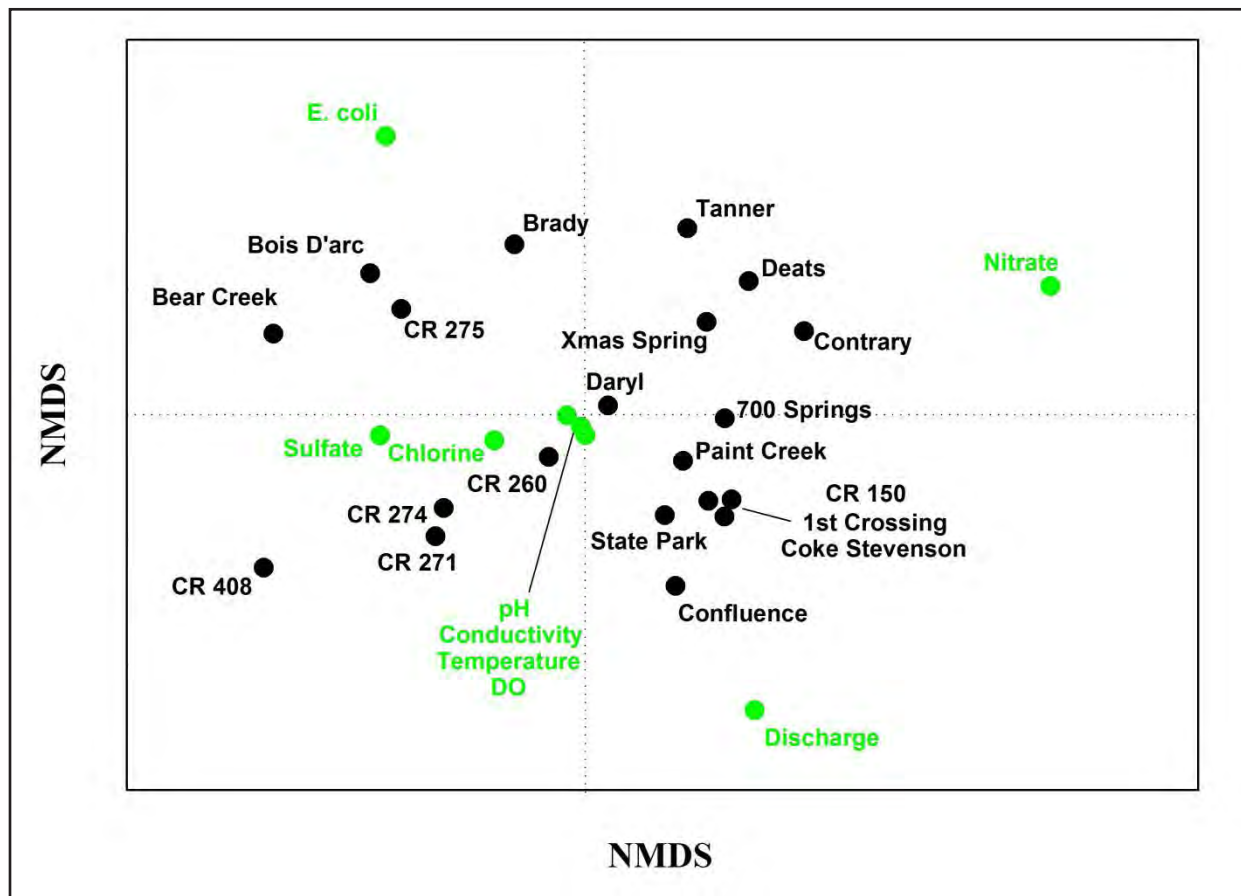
E. coli

Brady

Tanner

Bois D'arc

Deats

Nitrate

Bear Creek

CR 275

Xmas Spring

Contrary

Daryl

700 Springs

Sulfate

Chlorine

Paint Creek

CR 260

CR 150

CR 274

1st Crossing

Coke Stevenson

State Park

CR 271

CR 408

Confluence

pH
Conductivity
Temperature
DO

Discharge

NMDS

NMDS